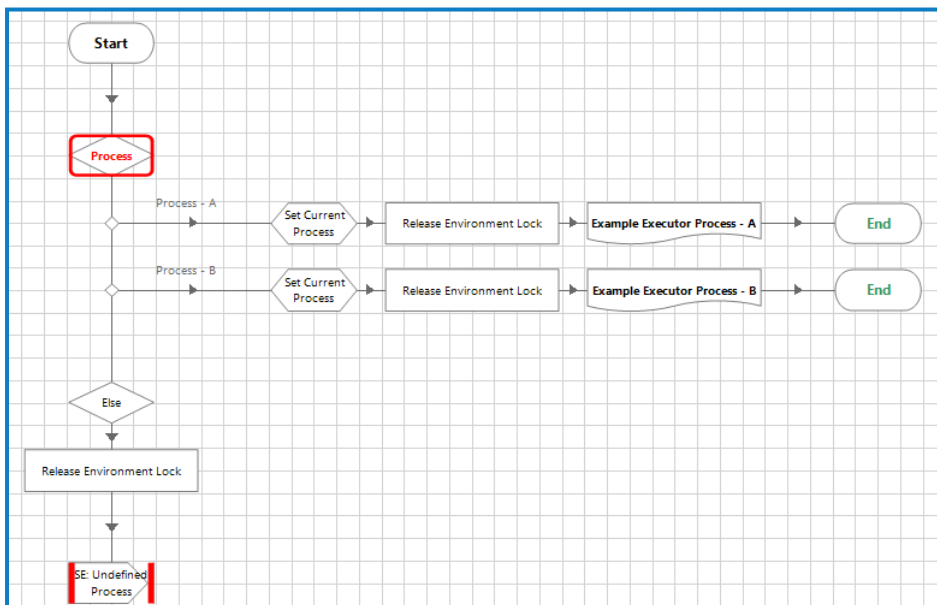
Start

Process

Process - A

Set Current Process

Release Environment Lock

Example Executor Process - A

End

Process - B

Set Current Process

Release Environment Lock

Example Executor Process - B

End

Else

Release Environment Lock

SE: Undefined Process